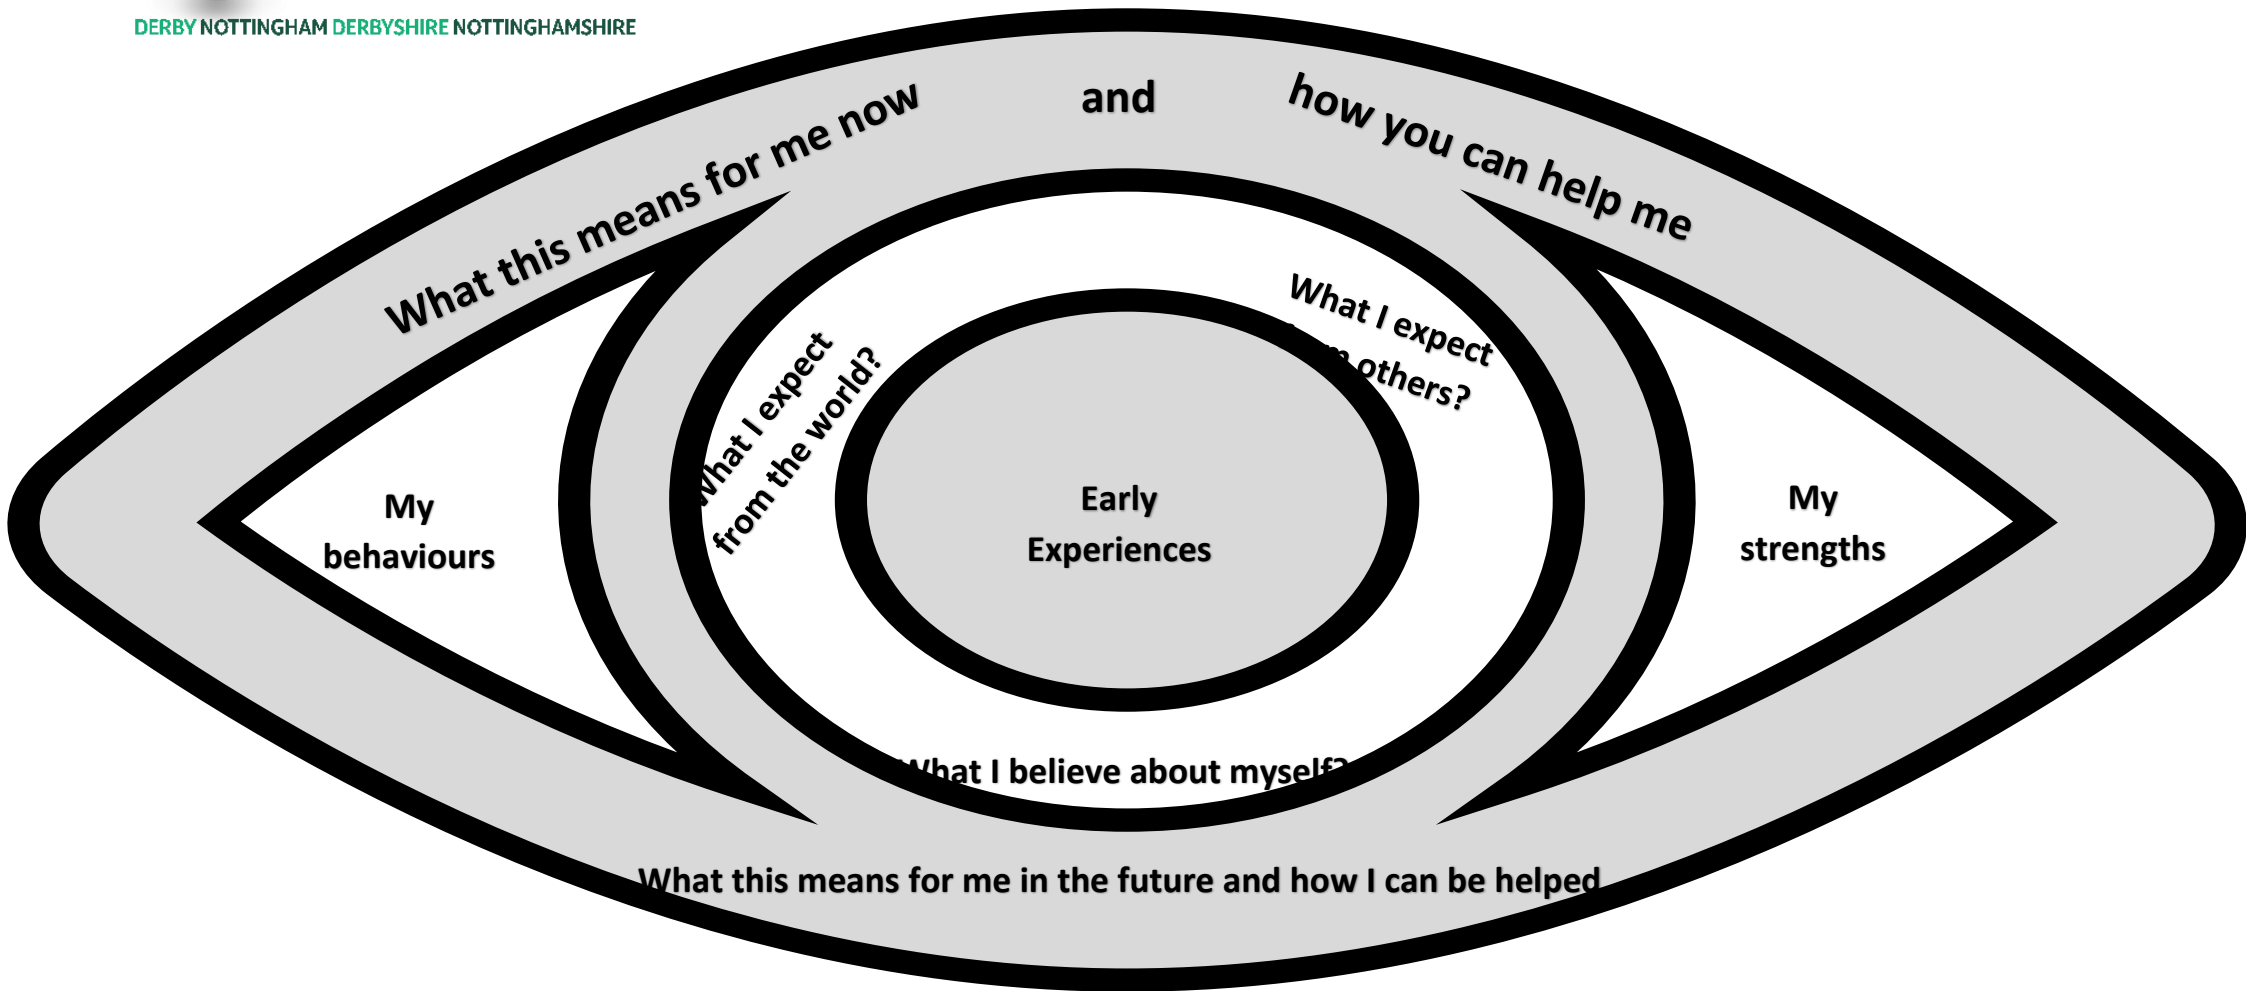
DERBY NOTTINGHAM DERBYSHIRE NOTTINGHAMSHIRE

What this means for me now and how you can help me

My behaviours

What I expect from the world?

What I expect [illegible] others?

Early Experiences

My strengths

What I believe about myself?

What this means for me in the future and how I can be helped